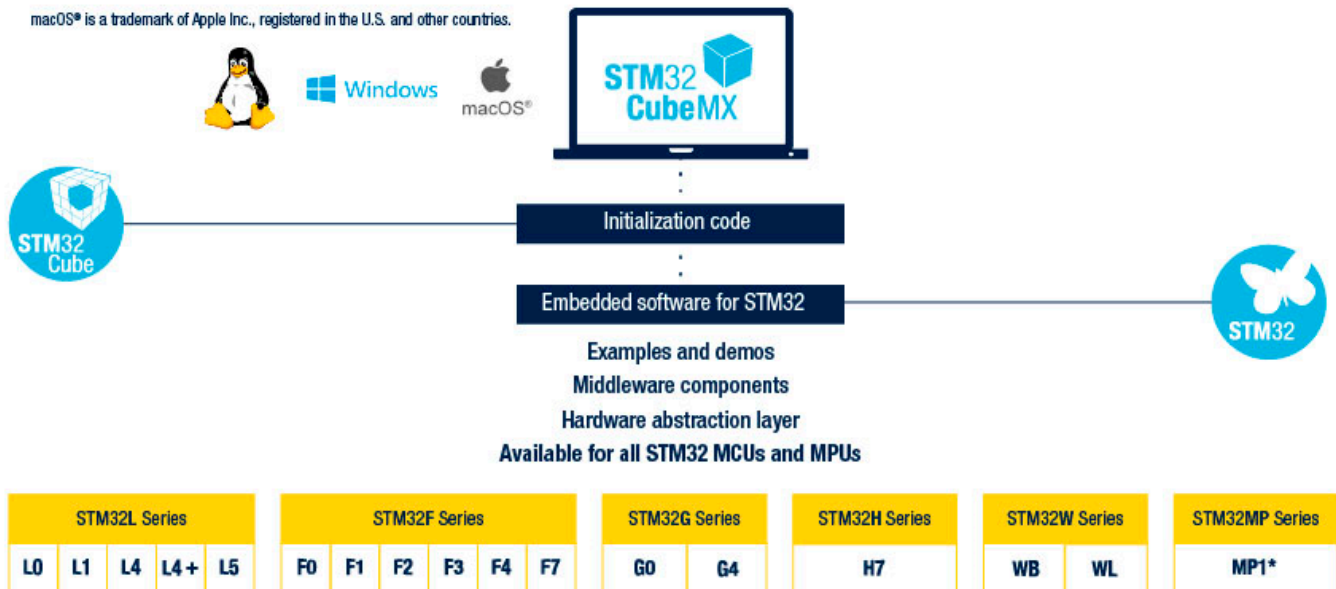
macOS® is a trademark of Apple Inc., registered in the U.S. and other countries.

Windows

macOS®

STM32 CubeMX

STM32 Cube

Initialization code

Embedded software for STM32

STM32

Examples and demos
Middleware components
Hardware abstraction layer
Available for all STM32 MCUs and MPUs

STM32L Series
L0 L1 L4 L4+ L5

STM32F Series
F0 F1 F2 F3 F4 F7

STM32G Series
G0 G4

STM32H Series
H7

STM32W Series
WB WL

STM32MP Series
MP1*